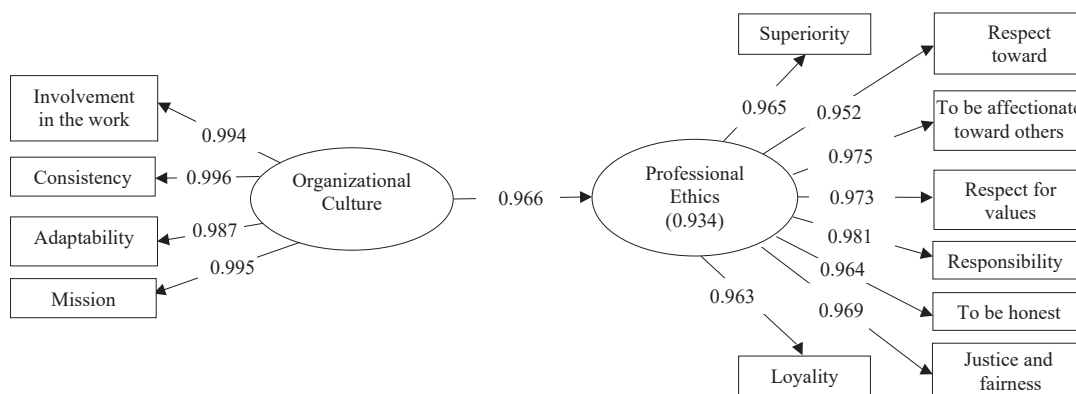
Involvement in the work

0.994

Consistency

0.996

Adaptability

0.987

0.995

Mission

Organizational Culture

0.966

Professional Ethics (0.934)

Superiority

0.965

0.952

Respect toward

To be affectionate toward others

0.975

0.973

Respect for values

0.981

Responsibility

0.964

To be honest

0.963

0.969

Justice and fairness

Loyality